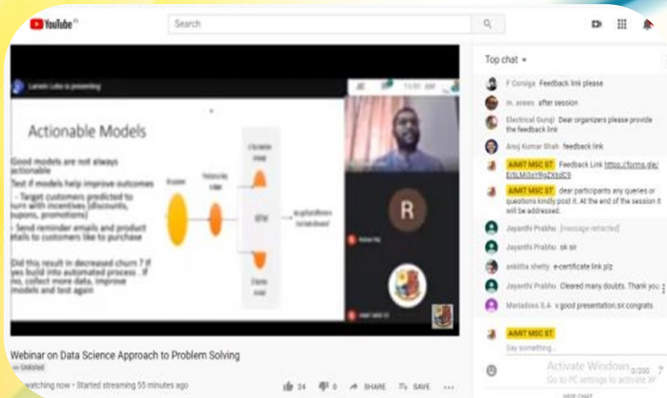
YouTube IN

Search

Laresh Lobo is presenting

Actionable Models

Good models are not always actionable

Test if models help improve outcomes

- Target customers predicted to churn with incentives (discounts, coupons, promotions)

- Send reminder emails and product details to customers like to purchase

Did this result in decreased churn? If yes build into automated process. If no, collect more data, improve models and test again

R

Webinar on Data Science Approach to Problem Solving

Unlisted

watching now • Started streaming 55 minutes ago

24 0 SHARE SAVE

Top chat

F Coraiga Feedback link please

m. aneez after session

Electrical Guruji Dear organizers please provide the feedback link

Anuj Kumar Shah feedback link

AIMIT MSC ST Feedback Link https://forms.gle/ErbLMi3sY9nZXtdC9

AIMIT MSC ST dear participants any queries or questions kindly post it. At the end of the session it will be addressed.

Jayanthi Prabhu [message retracted]

Jayanthi Prabhu sk sir

ankitha shetty e-certificate link plz

Jayanthi Prabhu Cleared many doubts. Thank you

Marladoss S.A v good presentation.sir.congrats

AIMIT MSC ST

Say something...

Activate Windows
Go to PC settings to activate Windows.